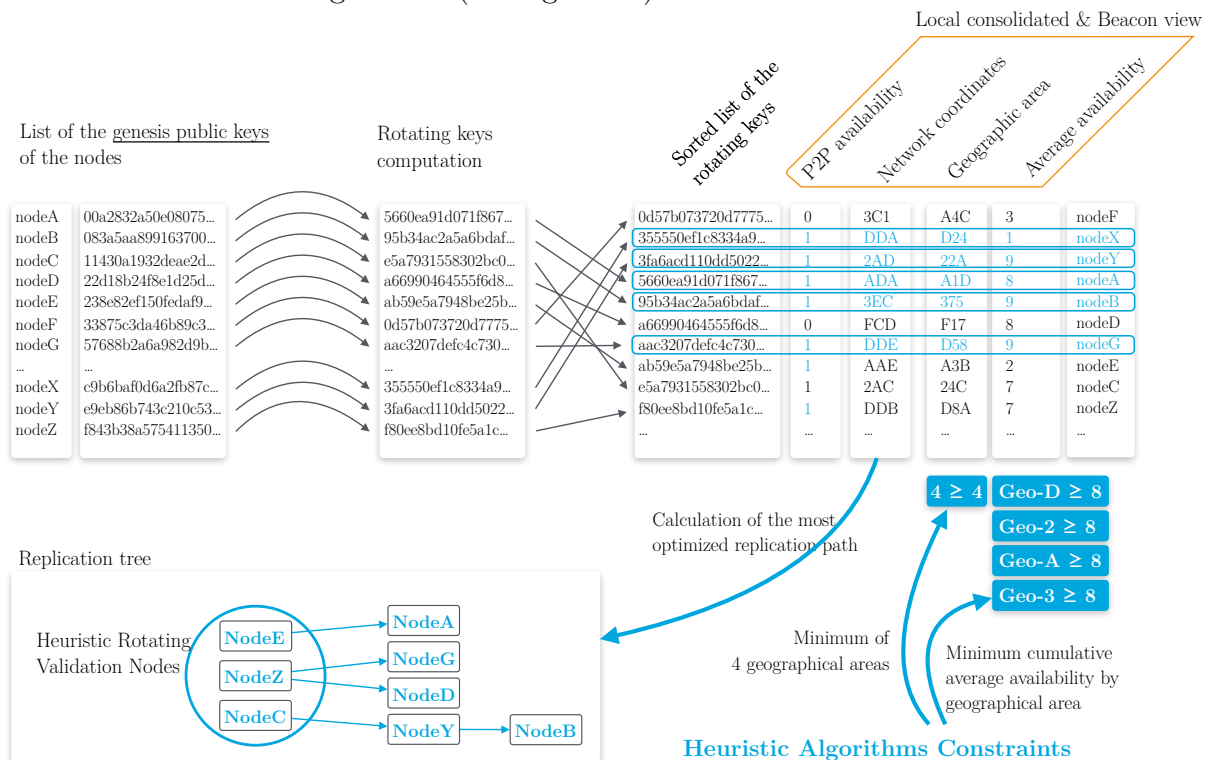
Local consolidated & Beacon view

List of the genesis public keys of the nodes

Rotating keys computation

Sorted list of the rotating keys

P2P availability

Network coordinates

Geographic area

Average availability

nodeA
nodeB
nodeC
nodeD
nodeE
nodeF
nodeG
...
nodeX
nodeY
nodeZ

00a2832a50e08075...
083a5aa899163700...
11430a1932deae2d...
22d18b24f8e1d25d...
238e82ef150fedaf9...
33875c3da46b89c3...
57688b2a6a982d9b...
...
c9b6baf0d6a2fb87c...
e9eb86b743c210c53...
f843b38a575411350...

5660ea91d071f867...
95b34ac2a5a6bdaf...
e5a7931558302bc0...
a66990464555f6d8...
ab59e5a7948be25b...
0d57b073720d7775...
aac3207defc4c730...
...
355550ef1c8334a9...
3fa6acd110dd5022...
f80ee8bd10fe5a1c...

| | | | | |
|---|---|---|---|---|
| 0d57b073720d7775... | 0 | 3C1 | A4C | 3 | nodeF |
| 355550ef1c8334a9... | 1 | DDA | D24 | 1 | nodeX |
| 3fa6acd110dd5022... | 1 | 2AD | 22A | 9 | nodeY |
| 5660ea91d071f867... | 1 | ADA | A1D | 8 | nodeA |
| 95b34ac2a5a6bdaf... | 1 | 3EC | 375 | 9 | nodeB |
| a66990464555f6d8... | 0 | FCD | F17 | 8 | nodeD |
| aac3207defc4c730... | 1 | DDE | D58 | 9 | nodeG |
| ab59e5a7948be25b... | 1 | AAE | A3B | 2 | nodeE |
| e5a7931558302bc0... | 1 | 2AC | 24C | 7 | nodeC |
| f80ee8bd10fe5a1c... | 1 | DDB | D8A | 7 | nodeZ |
| ... | ... | ... | ... | ... | ... |

$4 \geq 4$

Geo-D $\geq$ 8
Geo-2 $\geq$ 8
Geo-A $\geq$ 8
Geo-3 $\geq$ 8

Calculation of the most optimized replication path

Replication tree

Heuristic Rotating Validation Nodes

NodeE
NodeZ
NodeC
NodeA
NodeG
NodeD
NodeY
NodeB

Minimum of 4 geographical areas

Minimum cumulative average availability by geographical area

Heuristic Algorithms Constraints